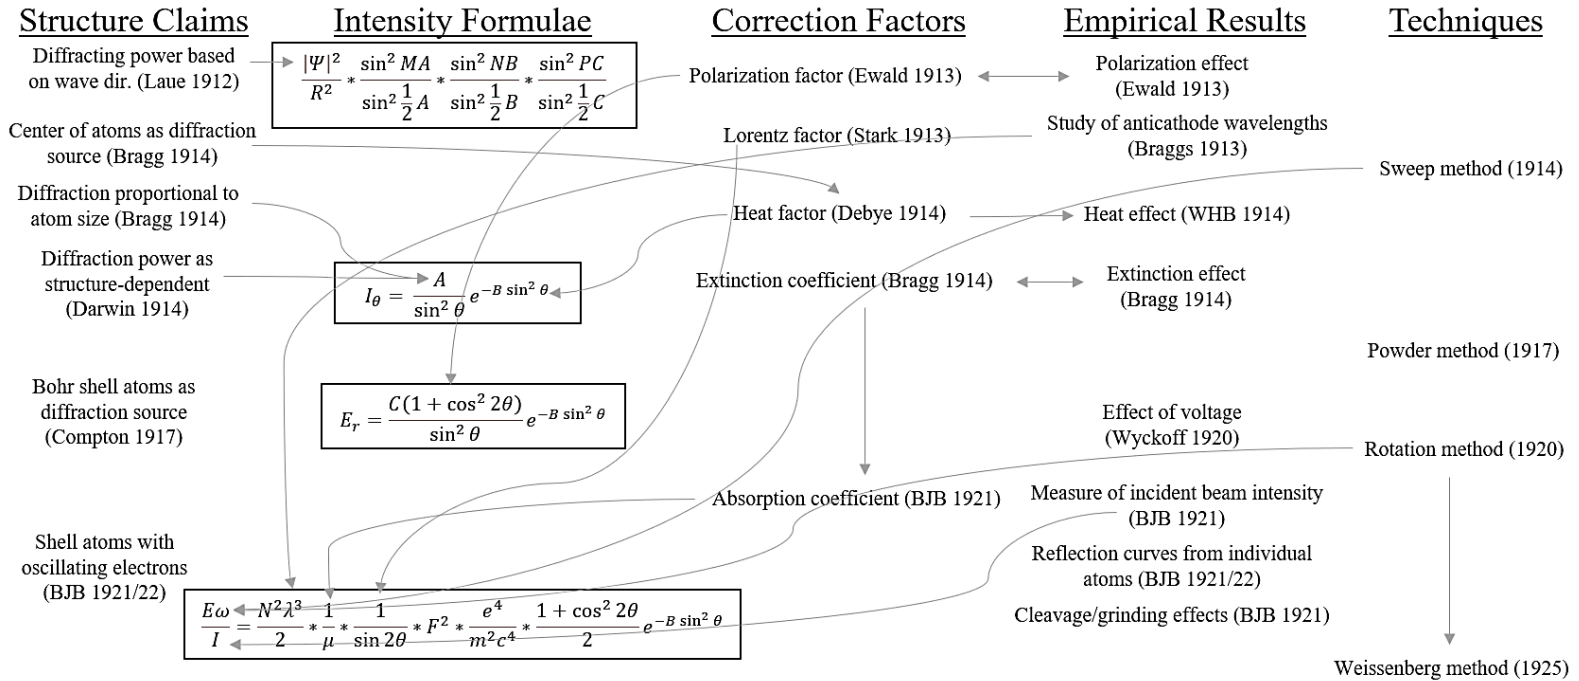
Structure Claims

Intensity Formulae

Correction Factors

Empirical Results

Techniques

Diffracting power based on wave dir. (Laue 1912)

$\frac{|\Psi|^2}{R^2} * \frac{\sin^2 MA}{\sin^2 \frac{1}{2}A} * \frac{\sin^2 NB}{\sin^2 \frac{1}{2}B} * \frac{\sin^2 PC}{\sin^2 \frac{1}{2}C}$

Polarization factor (Ewald 1913)

Polarization effect (Ewald 1913)

Center of atoms as diffraction source (Bragg 1914)

Lorentz factor (Stark 1913)

Study of anticathode wavelengths (Braggs 1913)

Sweep method (1914)

Diffraction proportional to atom size (Bragg 1914)

Heat factor (Debye 1914)

Heat effect (WHB 1914)

Diffraction power as structure-dependent (Darwin 1914)

$I_\theta = \frac{A}{\sin^2\theta} e^{-B\sin^2\theta}$

Extinction coefficient (Bragg 1914)

Extinction effect (Bragg 1914)

Powder method (1917)

Bohr shell atoms as diffraction source (Compton 1917)

$E_r = \frac{C(1+\cos^2 2\theta)}{\sin^2\theta} e^{-B\sin^2\theta}$

Effect of voltage (Wyckoff 1920)

Rotation method (1920)

Absorption coefficient (BJB 1921)

Measure of incident beam intensity (BJB 1921)

Shell atoms with oscillating electrons (BJB 1921/22)

Reflection curves from individual atoms (BJB 1921/22)

$\frac{E\omega}{I} = \frac{N^2\lambda^3}{2} * \frac{1}{\mu} * \frac{1}{\sin 2\theta} * F^2 * \frac{e^4}{m^2c^4} * \frac{1+\cos^2 2\theta}{2} e^{-B\sin^2\theta}$

Cleavage/grinding effects (BJB 1921)

Weissenberg method (1925)